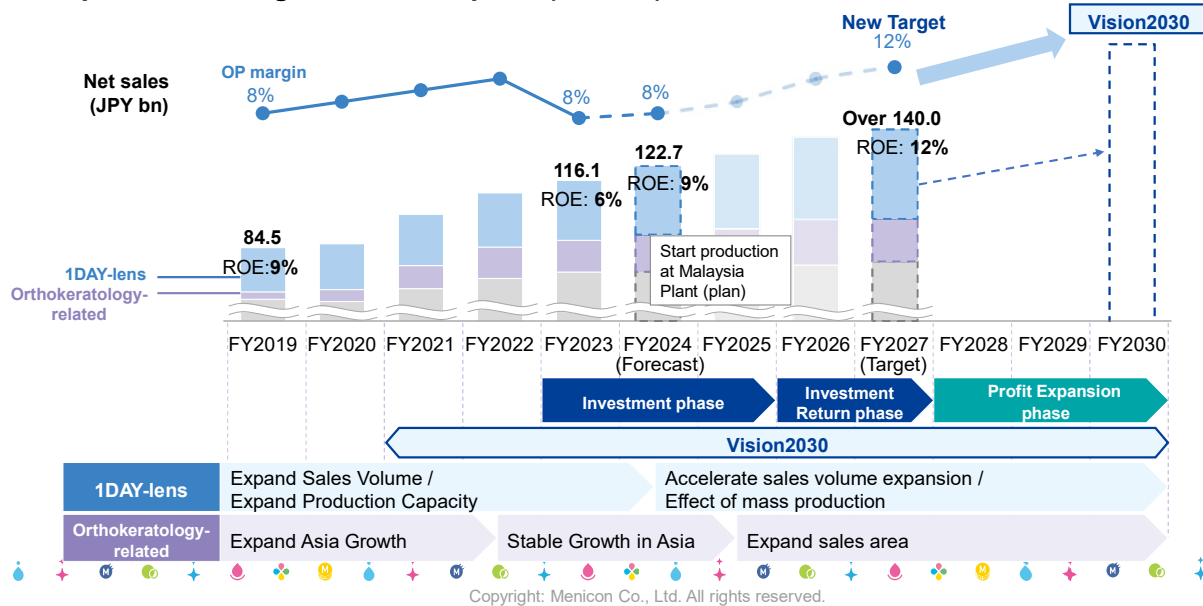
New Target
12%
Vision2030
Net sales (JPY bn)
OP margin
8%
8%
8%
Over 140.0
ROE: 12%
116.1
ROE: 6%
122.7
ROE: 9%
84.5
ROE:9%
1DAY-lens
Orthokeratology-related
Start production at Malaysia Plant (plan)
FY2019 FY2020 FY2021 FY2022 FY2023 FY2024 (Forecast) FY2025 FY2026 FY2027 (Target) FY2028 FY2029 FY2030
Investment phase
Investment Return phase
Profit Expansion phase
Vision2030

| 1DAY-lens | Expand Sales Volume / Expand Production Capacity | Accelerate sales volume expansion / Effect of mass production |
|---|---|---|
| Orthokeratology-related | Expand Asia Growth | Stable Growth in Asia | Expand sales area |

Copyright: Menicon Co., Ltd. All rights reserved.